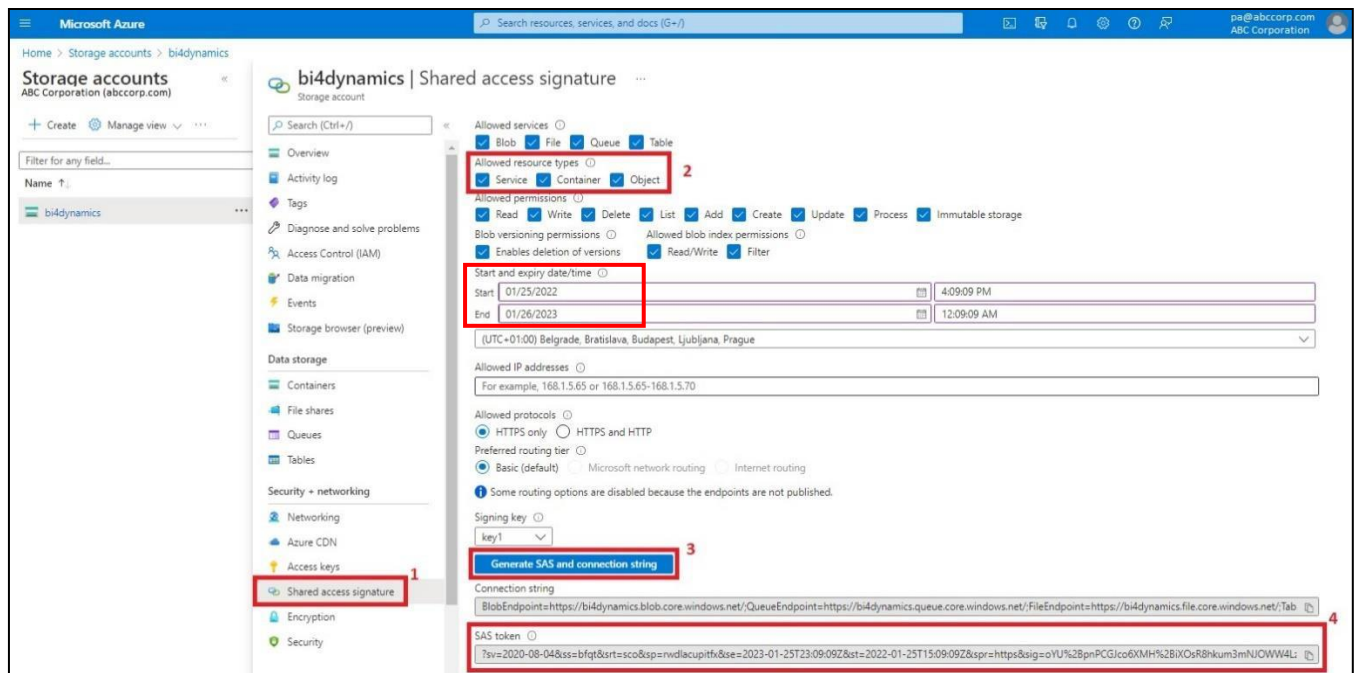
Microsoft Azure

Search resources, services, and docs (G+/)

pa@abccorp.com
ABC Corporation

Home > Storage accounts > bi4dynamics

Storage accounts
ABC Corporation (abccorp.com)

+ Create Manage view ...

Filter for any field...

Name ↑↓

bi4dynamics ...

bi4dynamics | Shared access signature ...
Storage account

Search (Ctrl+/) «

Overview
Activity log
Tags
Diagnose and solve problems
Access Control (IAM)
Data migration
Events
Storage browser (preview)

Data storage
Containers
File shares
Queues
Tables

Security + networking
Networking
Azure CDN
Access keys
Shared access signature 1
Encryption
Security

Allowed services ⓘ
Blob File Queue Table

Allowed resource types ⓘ 2
Service Container Object

Allowed permissions ⓘ
Read Write Delete List Add Create Update Process Immutable storage

Blob versioning permissions ⓘ
Enables deletion of versions

Allowed blob index permissions ⓘ
Read/Write Filter

Start and expiry date/time ⓘ
Start 01/25/2022 4:09:09 PM
End 01/26/2023 12:09:09 AM

(UTC+01:00) Belgrade, Bratislava, Budapest, Ljubljana, Prague

Allowed IP addresses ⓘ
For example, 168.1.5.65 or 168.1.5.65-168.1.5.70

Allowed protocols ⓘ
HTTPS only HTTPS and HTTP

Preferred routing tier ⓘ
Basic (default) Microsoft network routing Internet routing

Some routing options are disabled because the endpoints are not published.

Signing key ⓘ
key1

Generate SAS and connection string 3

Connection string
BlobEndpoint=https://bi4dynamics.blob.core.windows.net/;QueueEndpoint=https://bi4dynamics.queue.core.windows.net/;FileEndpoint=https://bi4dynamics.file.core.windows.net/;Tab

SAS token ⓘ 4
?sv=2020-08-04&ss=bfqt&srt=sco&sp=rwdlacupitfx&se=2023-01-25T23:09:09Z&st=2022-01-25T15:09:09Z&spr=https&sig=oYU%2BpnPCGJco6XMH%2BiXOsR8hkum3mNJOWW4L